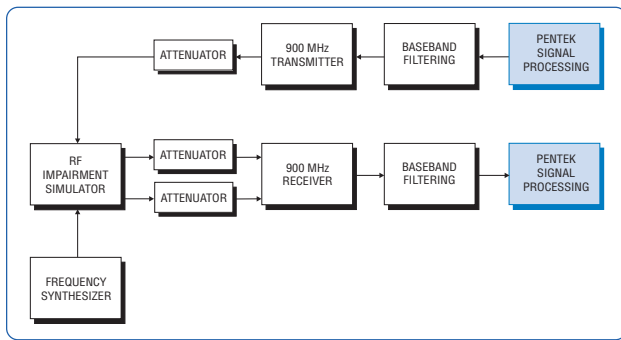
ATTENUATOR

900 MHz TRANSMITTER

BASEBAND FILTERING

PENTEK SIGNAL PROCESSING

RF IMPAIRMENT SIMULATOR

ATTENUATOR

ATTENUATOR

900 MHz RECEIVER

BASEBAND FILTERING

PENTEK SIGNAL PROCESSING

FREQUENCY SYNTHESIZER